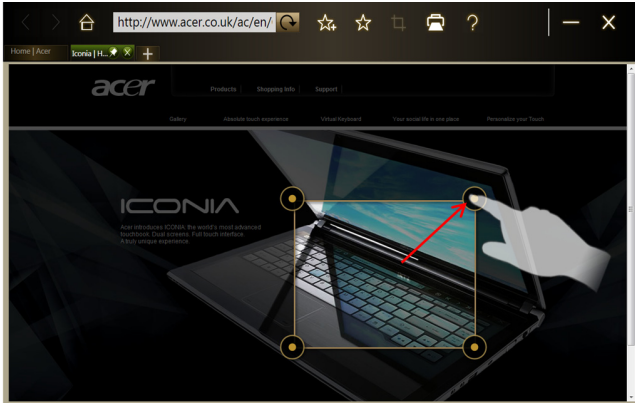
http://www.acer.co.uk/ac/en/

?

Home | Acer

Iconia | H...

acer

Products

Shopping Info

Support

Gallery

Absolute touch experience

Virtual Keyboard

Your social life in one place

Personalize your Touch

ICONIA

Acer introduces ICONIA, the world's most advanced touchbook. Dual screens. Full touch interface. A truly unique experience.